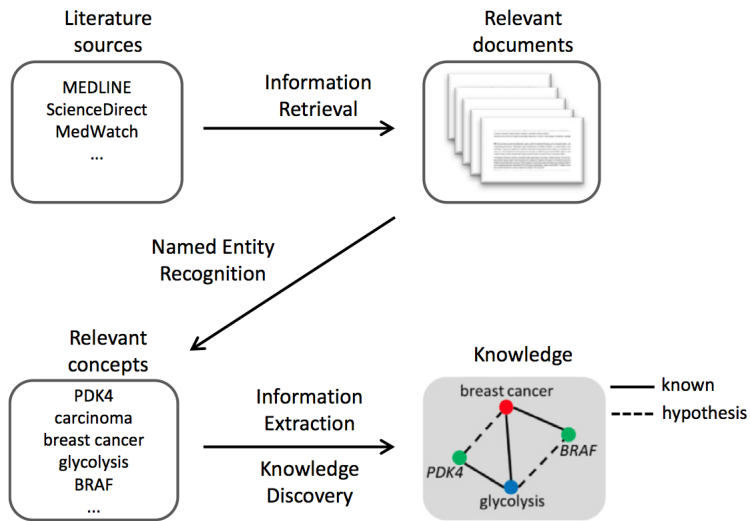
Literature sources

MEDLINE
ScienceDirect
MedWatch
...

Information Retrieval

Relevant documents

Named Entity Recognition

Relevant concepts

PDK4
carcinoma
breast cancer
glycolysis
BRAF
...

Information Extraction

Knowledge Discovery

Knowledge

breast cancer
PDK4
BRAF
glycolysis

known
hypothesis